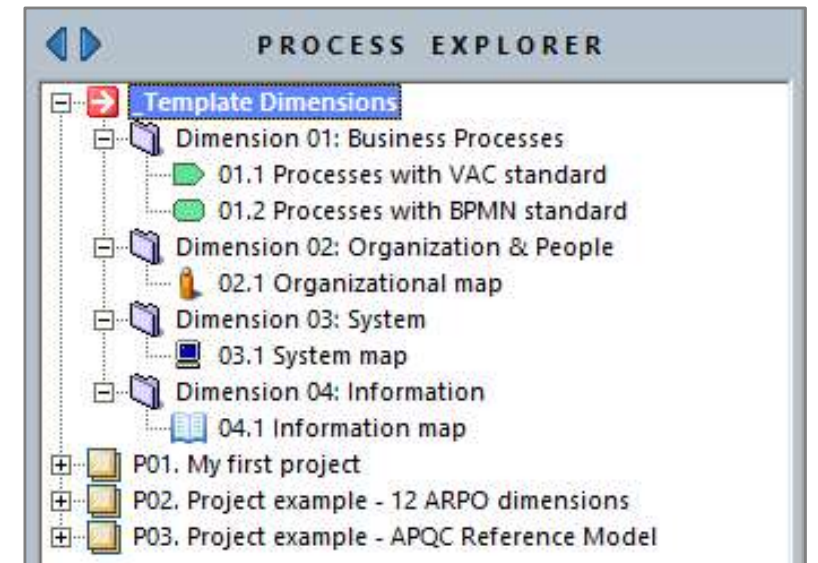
PROCESS EXPLORER

_Template Dimensions
Dimension 01: Business Processes
01.1 Processes with VAC standard
01.2 Processes with BPMN standard
Dimension 02: Organization & People
02.1 Organizational map
Dimension 03: System
03.1 System map
Dimension 04: Information
04.1 Information map
P01. My first project
P02. Project example - 12 ARPO dimensions
P03. Project example - APQC Reference Model